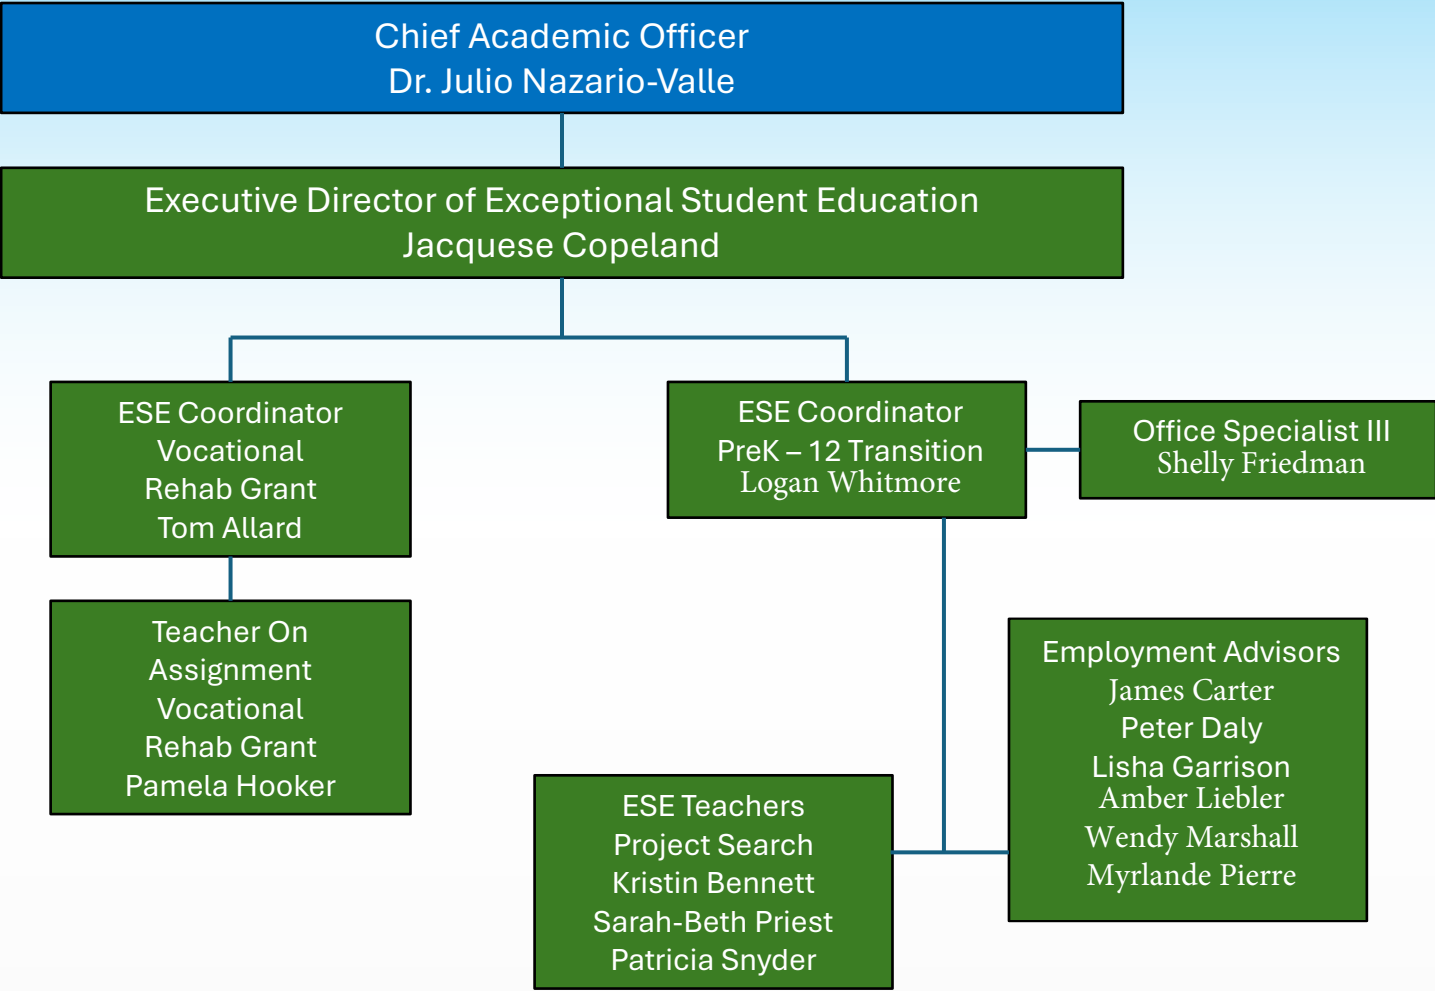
Chief Academic Officer
Dr. Julio Nazario-Valle

Executive Director of Exceptional Student Education
Jacquese Copeland

ESE Coordinator
Vocational
Rehab Grant
Tom Allard

Teacher On
Assignment
Vocational
Rehab Grant
Pamela Hooker

ESE Coordinator
PreK – 12 Transition
Logan Whitmore

Office Specialist III
Shelly Friedman

Employment Advisors
James Carter
Peter Daly
Lisha Garrison
Amber Liebler
Wendy Marshall
Myrlande Pierre

ESE Teachers
Project Search
Kristin Bennett
Sarah-Beth Priest
Patricia Snyder